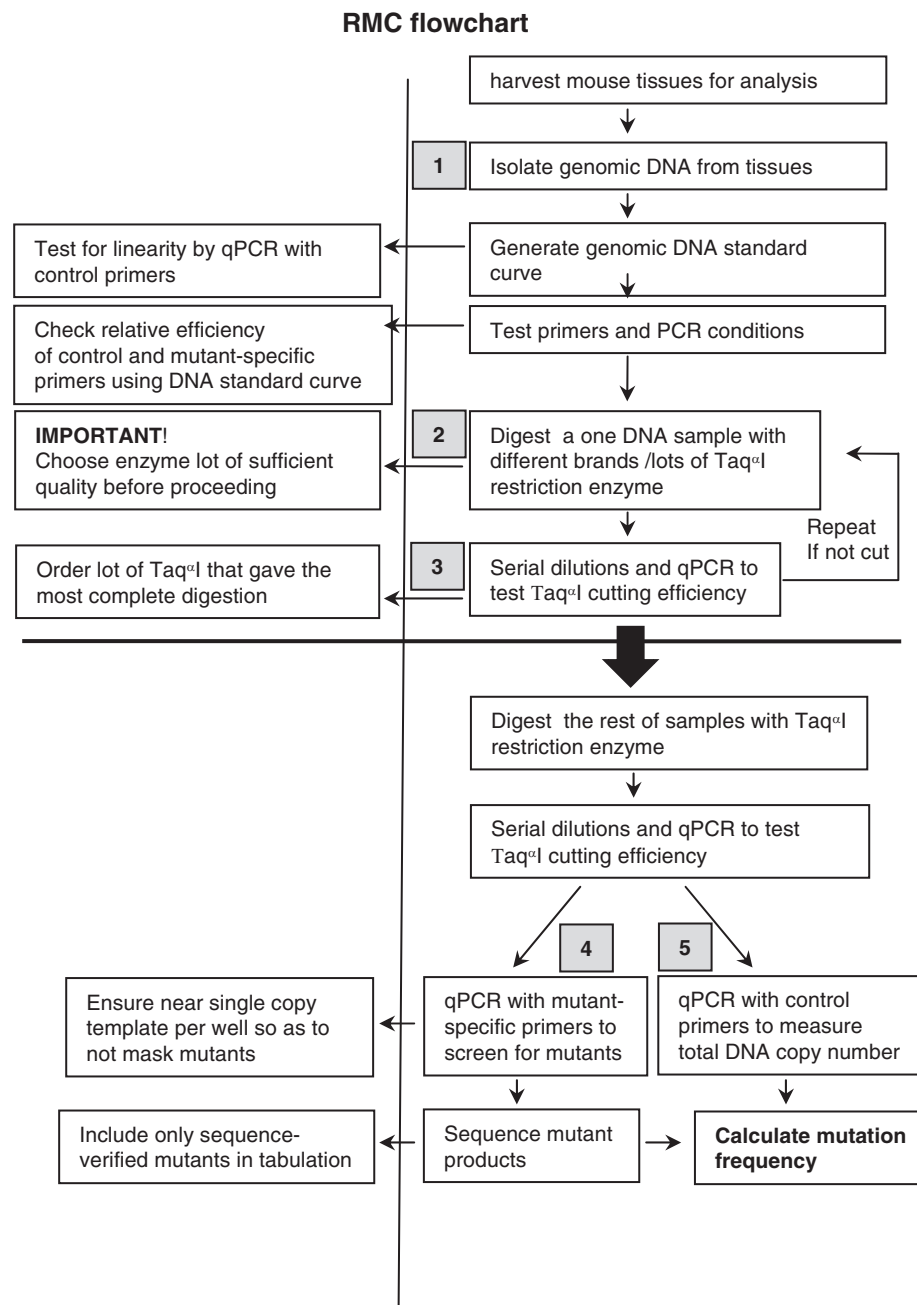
RMC flowchart

harvest mouse tissues for analysis

1

Isolate genomic DNA from tissues

Test for linearity by qPCR with control primers

Generate genomic DNA standard curve

Check relative efficiency of control and mutant-specific primers using DNA standard curve

Test primers and PCR conditions

IMPORTANT!
Choose enzyme lot of sufficient quality before proceeding

2

Digest a one DNA sample with different brands /lots of Taq$^{\alpha}$I restriction enzyme

Repeat
If not cut

Order lot of Taq$^{\alpha}$I that gave the most complete digestion

3

Serial dilutions and qPCR to test Taq$^{\alpha}$I cutting efficiency

Digest the rest of samples with Taq$^{\alpha}$I restriction enzyme

Serial dilutions and qPCR to test Taq$^{\alpha}$I cutting efficiency

4

5

Ensure near single copy template per well so as to not mask mutants

qPCR with mutant-specific primers to screen for mutants

qPCR with control primers to measure total DNA copy number

Include only sequence-verified mutants in tabulation

Sequence mutant products

Calculate mutation frequency